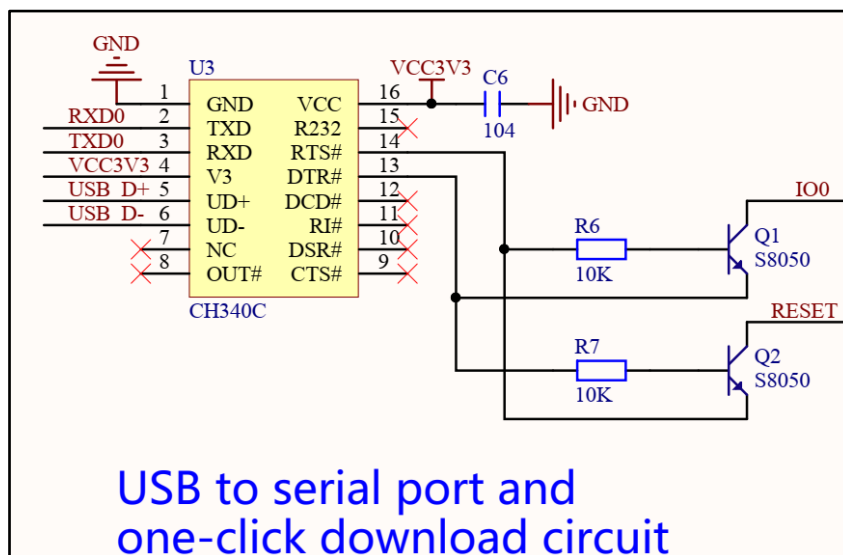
GND

U3

1 GND VCC 16
2 TXD R232 15
3 RXD RTS# 14
4 V3 DTR# 13
5 UD+ DCD# 12
6 UD- RI# 11
7 NC DSR# 10
8 OUT# CTS# 9

CH340C

RXD0
TXD0
VCC3V3
USB D+
USB D-

VCC3V3

C6
104
GND

R6
10K

R7
10K

Q1
S8050

Q2
S8050

IO0

RESET

USB to serial port and one-click download circuit